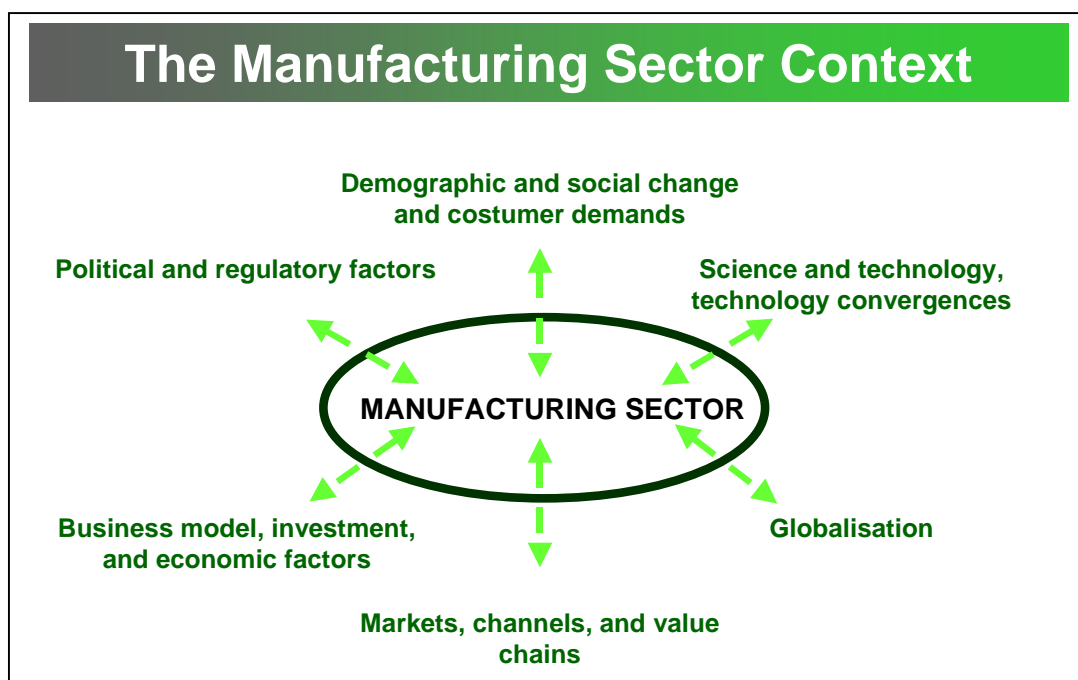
The Manufacturing Sector Context

Demographic and social change and costumer demands

Political and regulatory factors

Science and technology, technology convergences

MANUFACTURING SECTOR

Business model, investment, and economic factors

Globalisation

Markets, channels, and value chains